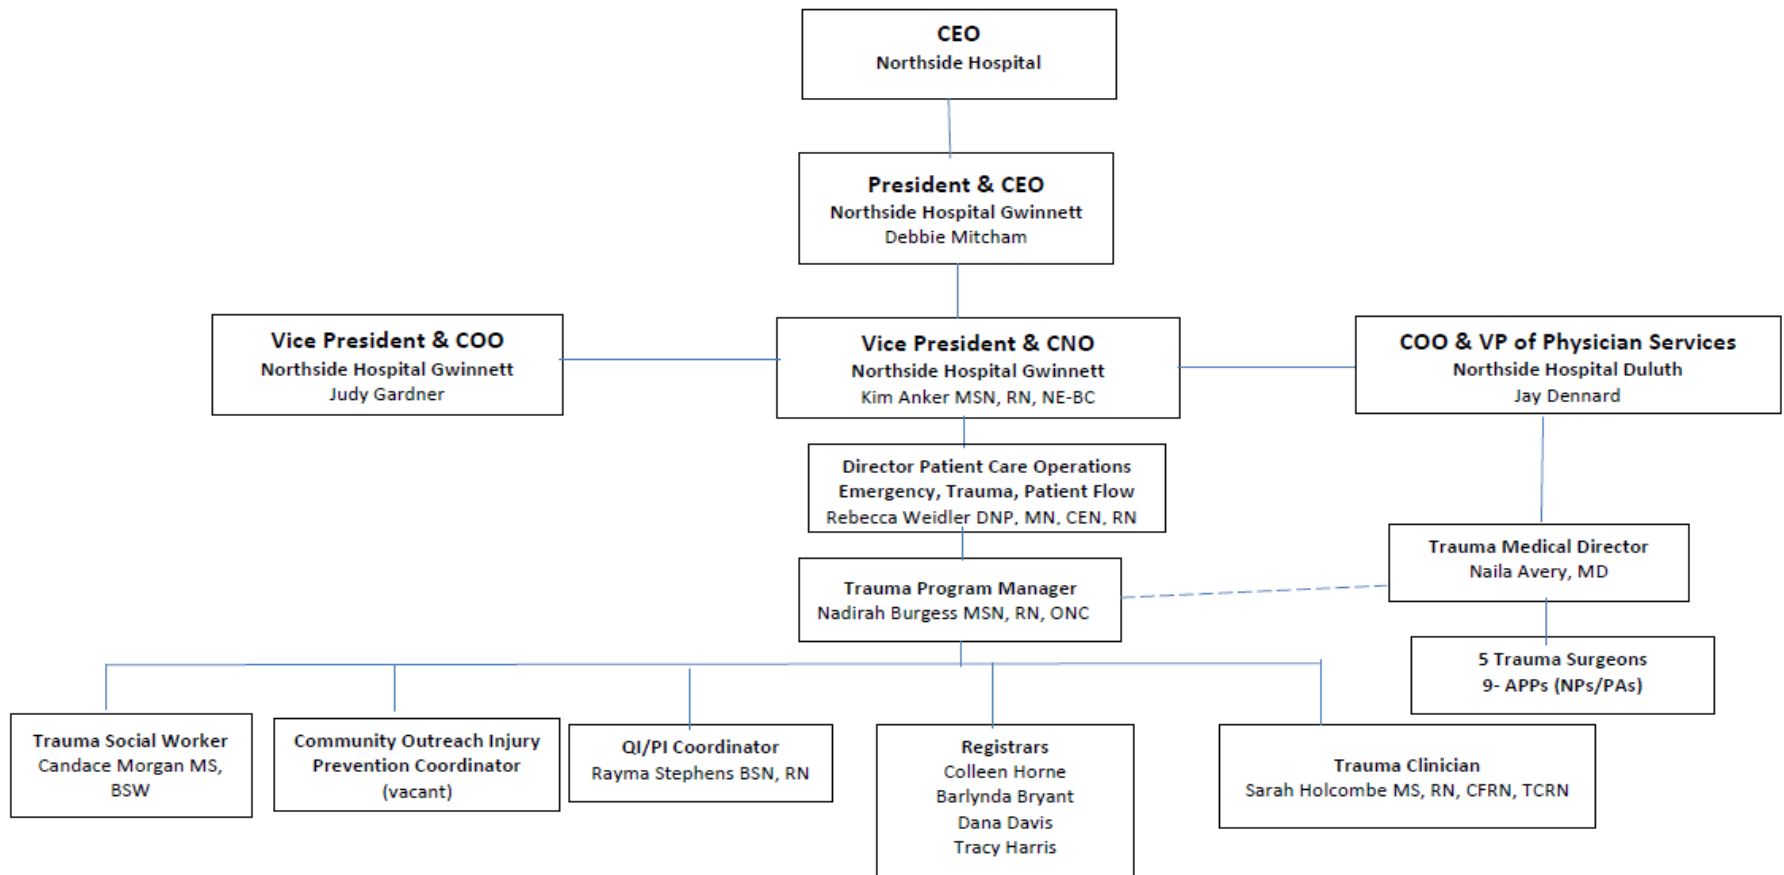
CEO
Northside Hospital

President & CEO
Northside Hospital Gwinnett
Debbie Mitcham

Vice President & COO
Northside Hospital Gwinnett
Judy Gardner

Vice President & CNO
Northside Hospital Gwinnett
Kim Anker MSN, RN, NE-BC

COO & VP of Physician Services
Northside Hospital Duluth
Jay Dennard

Director Patient Care Operations
Emergency, Trauma, Patient Flow
Rebecca Weidler DNP, MN, CEN, RN

Trauma Medical Director
Naila Avery, MD

Trauma Program Manager
Nadirah Burgess MSN, RN, ONC

5 Trauma Surgeons
9- APPs (NPs/PAs)

Trauma Social Worker
Candace Morgan MS, BSW

Community Outreach Injury Prevention Coordinator
(vacant)

QI/PI Coordinator
Rayma Stephens BSN, RN

Registrars
Colleen Horne
Barlynda Bryant
Dana Davis
Tracy Harris

Trauma Clinician
Sarah Holcombe MS, RN, CFRN, TCRN